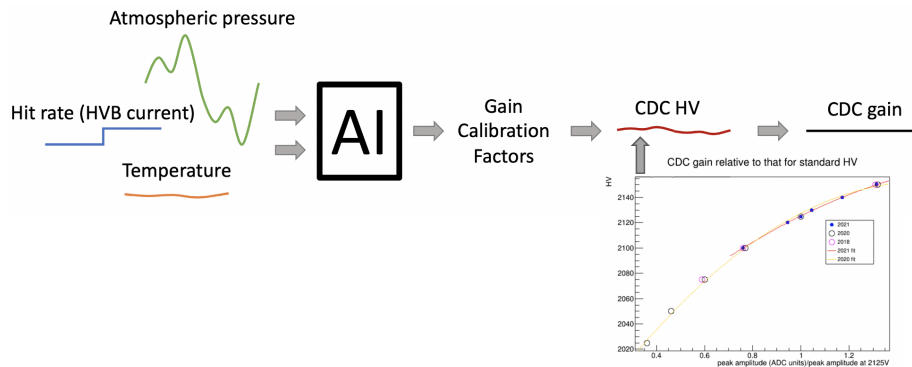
Atmospheric pressure

Hit rate (HVB current)

Temperature

AI

Gain Calibration Factors

CDC HV

CDC gain

CDC gain relative to that for standard HV

HV

2140

2120

2100

2080

2060

2040

2020

2021

2020

2018

2021 fit

2020 fit

0.4

0.6

0.8

1

1.2

peak amplitude (ADC units)/peak amplitude at 2125V